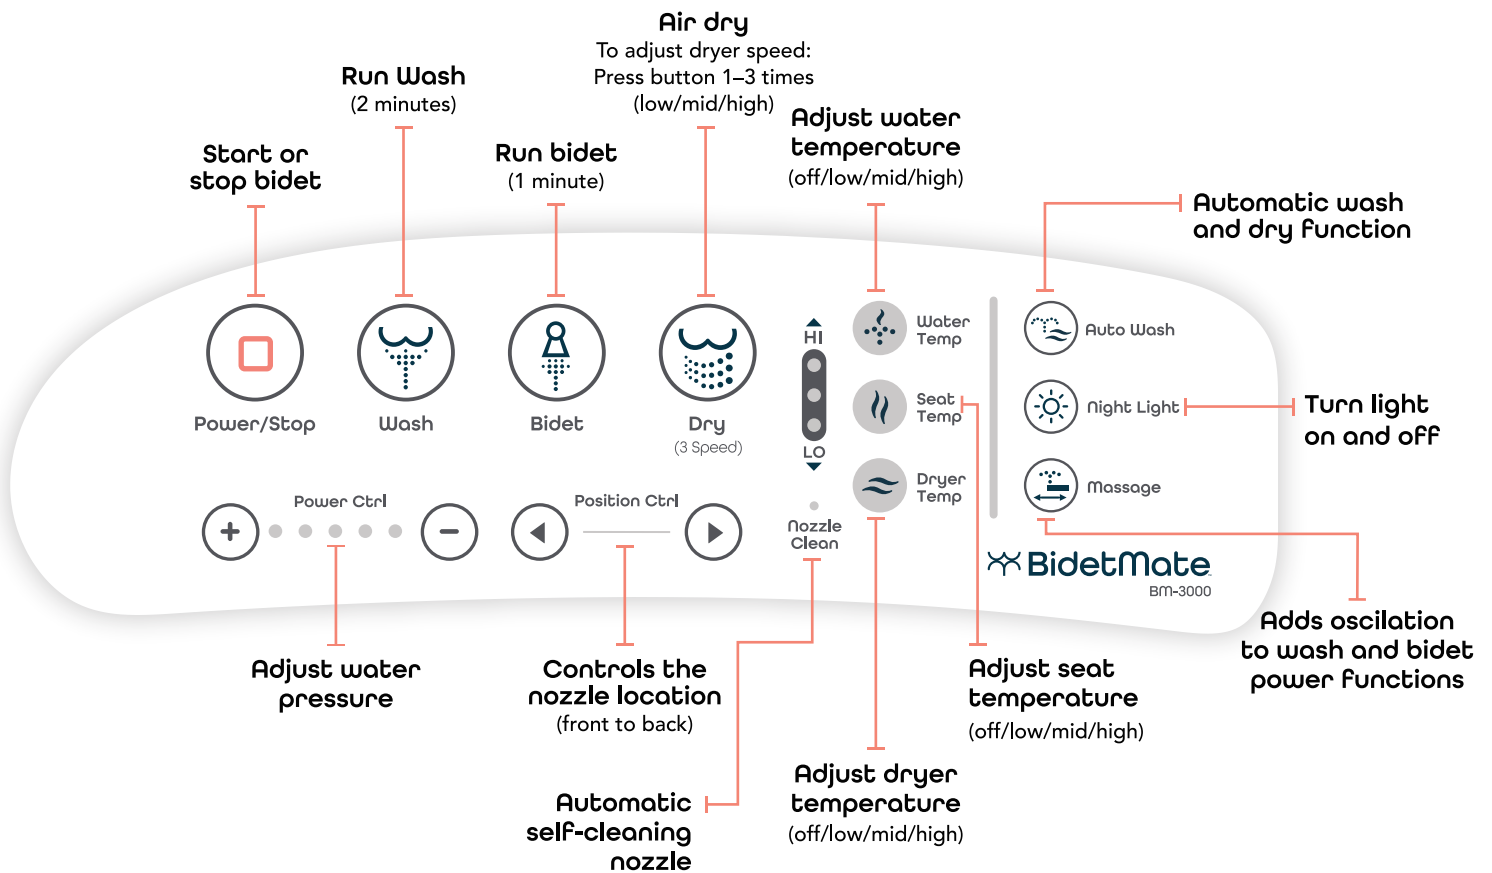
Air dry
To adjust dryer speed:
Press button 1–3 times
(low/mid/high)

Run Wash
(2 minutes)

Run bidet
(1 minute)

Start or
stop bidet

Adjust water
temperature
(off/low/mid/high)

Automatic wash
and dry function

Power/Stop

Wash

Bidet

Dry
(3 Speed)

HI

LO

Water
Temp

Seat
Temp

Dryer
Temp

Auto Wash

Night Light

Massage

Turn light
on and off

Power Ctrl

Position Ctrl

Nozzle
Clean

BidetMate
BM-3000

Adds oscilation
to wash and bidet
power functions

Adjust water
pressure

Controls the
nozzle location
(front to back)

Adjust seat
temperature
(off/low/mid/high)

Adjust dryer
temperature
(off/low/mid/high)

Automatic
self-cleaning
nozzle